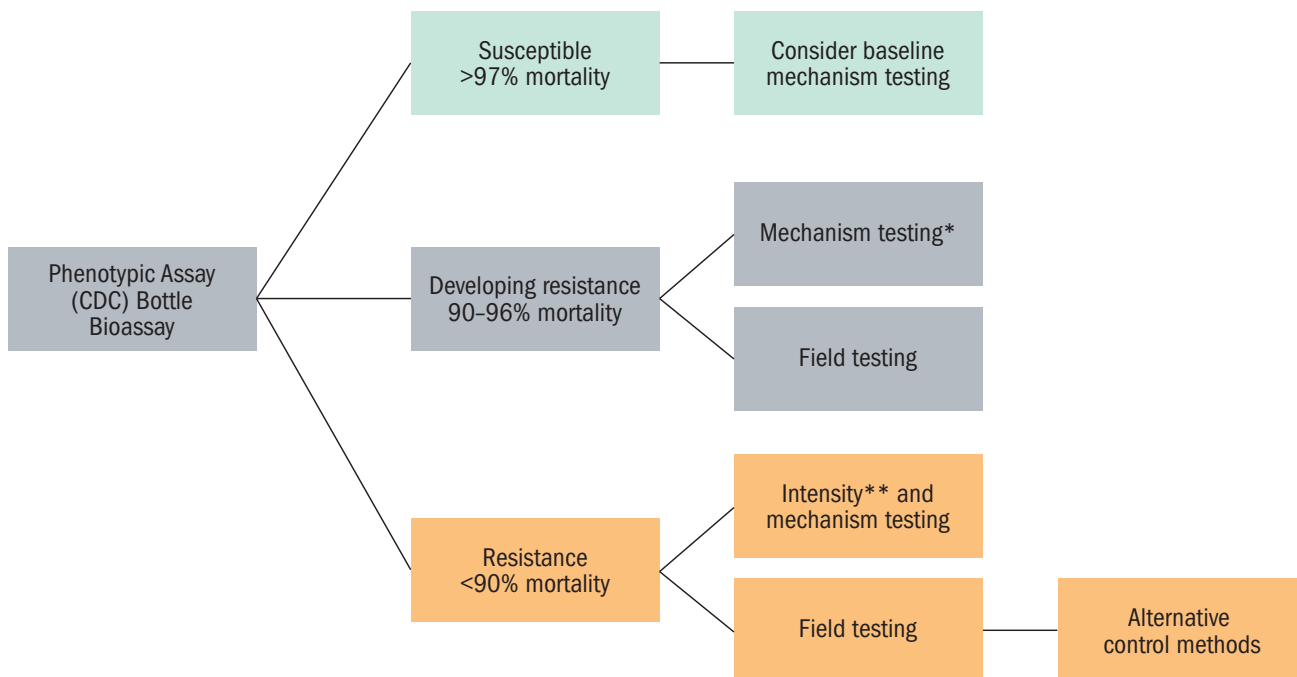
Phenotypic Assay (CDC) Bottle Bioassay

Susceptible >97% mortality

Consider baseline mechanism testing

Developing resistance 90–96% mortality

Mechanism testing*

Field testing

Resistance <90% mortality

Intensity** and mechanism testing

Field testing

Alternative control methods